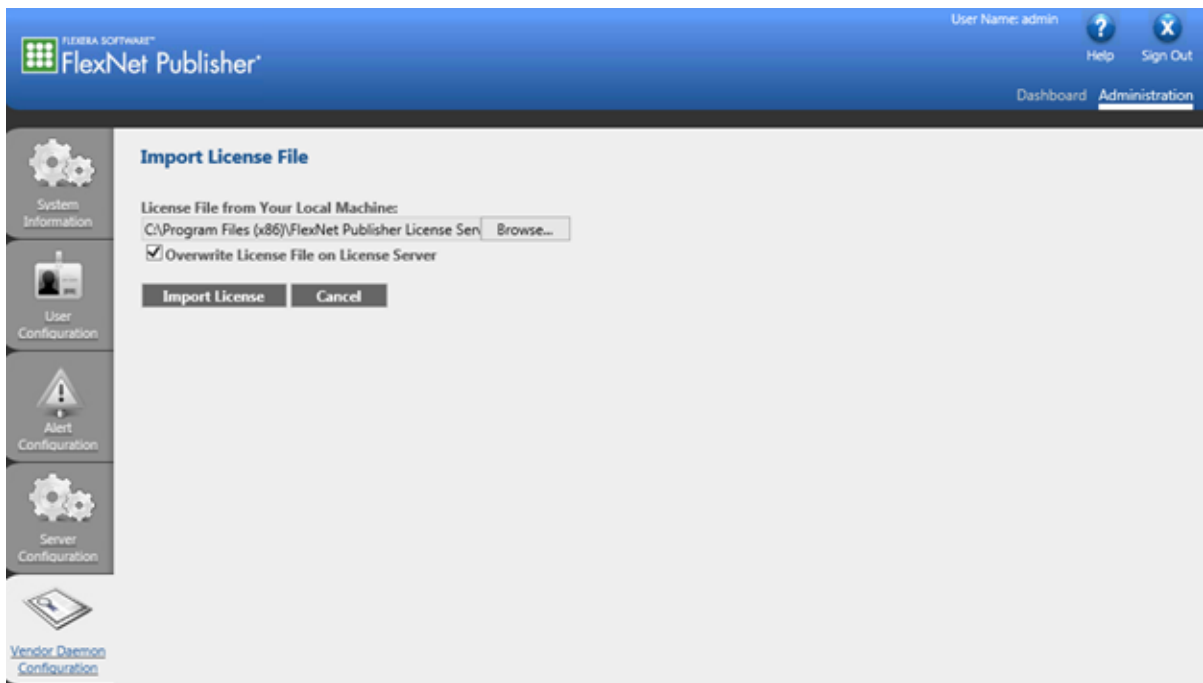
FLEXERA SOFTWARE™
FlexNet Publisher®

User Name: admin
Help
Sign Out

Dashboard
Administration

System Information

User Configuration

Alert Configuration

Server Configuration

Vendor Daemon Configuration

Import License File

License File from Your Local Machine:
C:\Program Files (x86)\FlexNet Publisher License Serv
Browse...

☑ Overwrite License File on License Server

Import License
Cancel